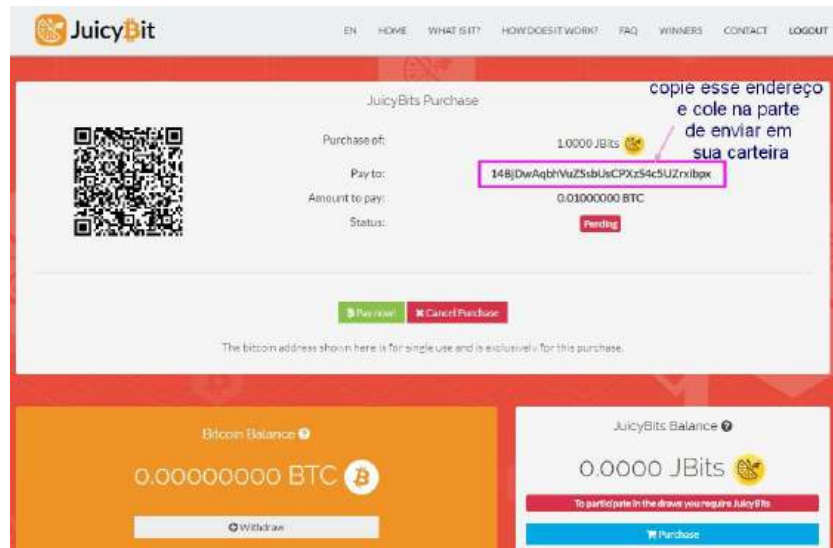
JuicyBit

EN HOME WHAT IS IT? HOW DOES IT WORK? FAQ WINNERS CONTACT LOGOUT

JuicyBits Purchase

copie esse endereço e cole na parte de enviar em sua carteira

Purchase of: 1.0000 JBits
Pay to: 14BjDwAqbhVuZSsbUsCPXzS4c5UZrxibpx
Amount to pay: 0.01000000 BTC
Status: Pending

Pay now! Cancel Purchase

The bitcoin address shown here is for single use and is exclusively for this purchase.

Bitcoin Balance

0.00000000 BTC

Withdraw

JuicyBits Balance

0.0000 JBits

To participate in the draws you require JuicyBits

Purchase